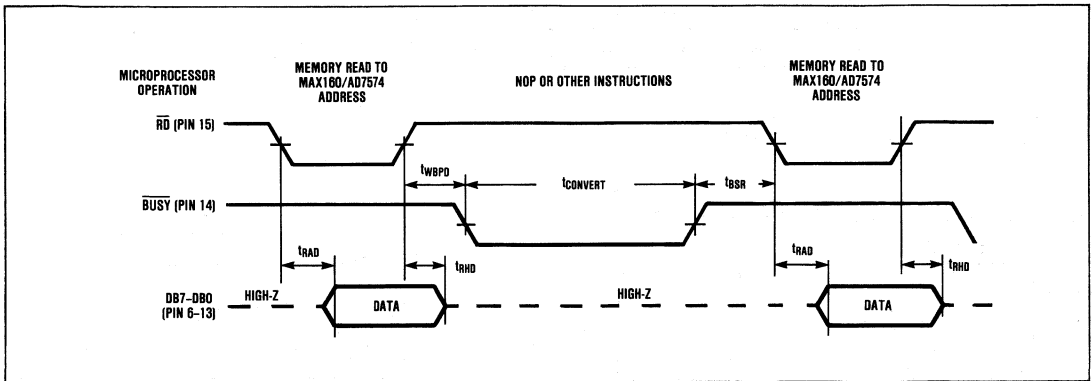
MICROPROCESSOR OPERATION

MEMORY READ TO MAX160/AD7574 ADDRESS

NOP OR OTHER INSTRUCTIONS

MEMORY READ TO MAX160/AD7574 ADDRESS

$\overline{RD}$ (PIN 15)

$t_{WBPD}$

$t_{CONVERT}$

$t_{BSR}$

$\overline{BUSY}$ (PIN 14)

$t_{RAD}$

$t_{RHD}$

$t_{RAD}$

$t_{RHD}$

DB7–DB0 (PIN 6–13)

HIGH-Z

DATA

HIGH-Z

DATA